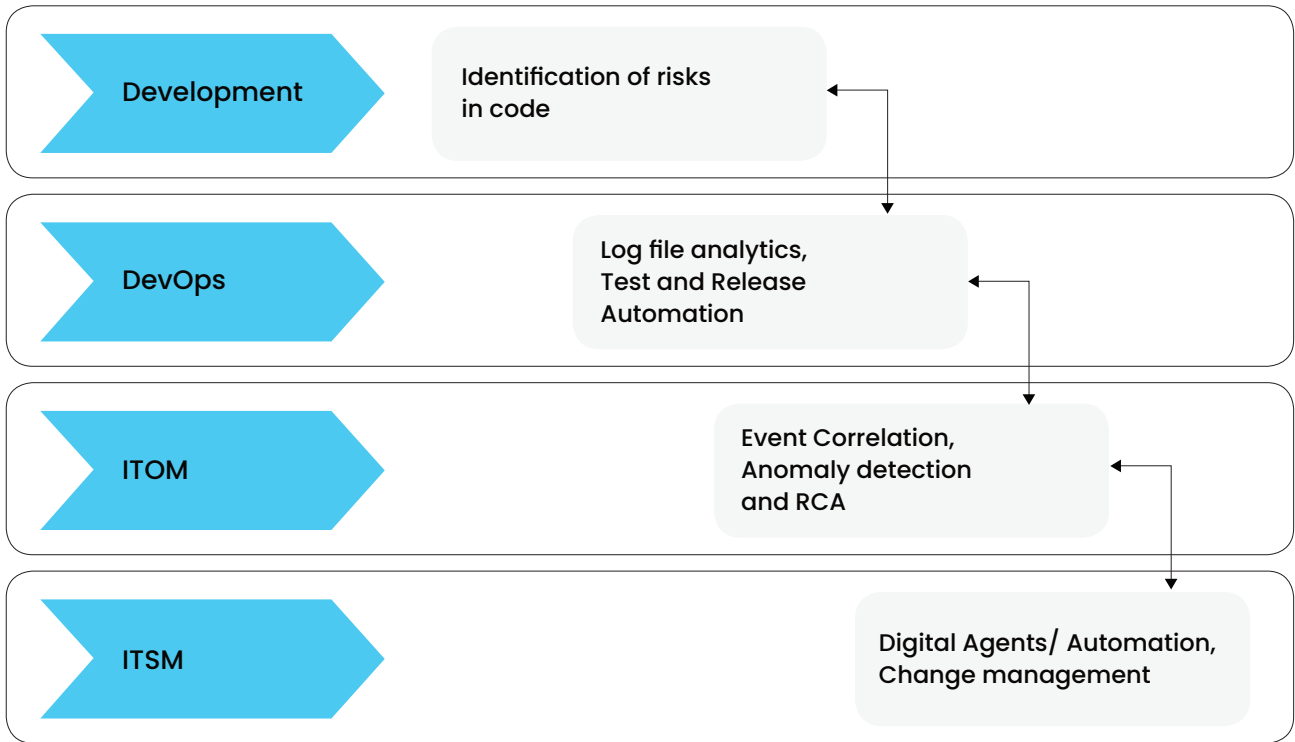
Development

Identification of risks in code

DevOps

Log file analytics, Test and Release Automation

ITOM

Event Correlation, Anomaly detection and RCA

ITSM

Digital Agents/ Automation, Change management